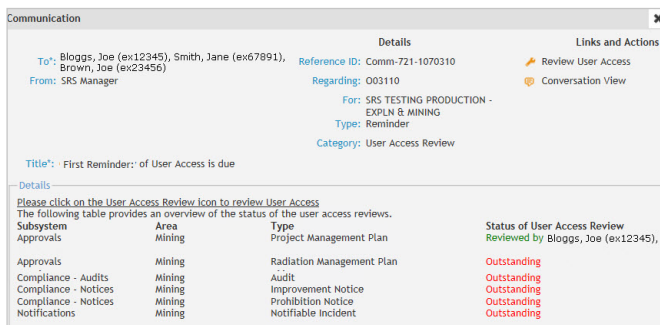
Communication

To*: Bloggs, Joe (ex12345), Smith, Jane (ex67891), Brown, Joe (ex23456)
From: SRS Manager

Details
Reference ID: Comm-721-1070310
Regarding: O03110
For: SRS TESTING PRODUCTION - EXPLN & MINING
Type: Reminder
Category: User Access Review

Links and Actions
Review User Access
Conversation View

Title*: First Reminder: of User Access is due

Details
Please click on the User Access Review icon to review User Access
The following table provides an overview of the status of the user access reviews.

| Subsystem | Area | Type | Status of User Access Review |
|---|---|---|---|
| Approvals | Mining | Project Management Plan | Reviewed by Bloggs, Joe (ex12345), |
| Approvals | Mining | Radiation Management Plan | Outstanding |
| Compliance - Audits | Mining | Audit | Outstanding |
| Compliance - Notices | Mining | Improvement Notice | Outstanding |
| Compliance - Notices | Mining | Prohibition Notice | Outstanding |
| Notifications | Mining | Notifiable Incident | Outstanding |